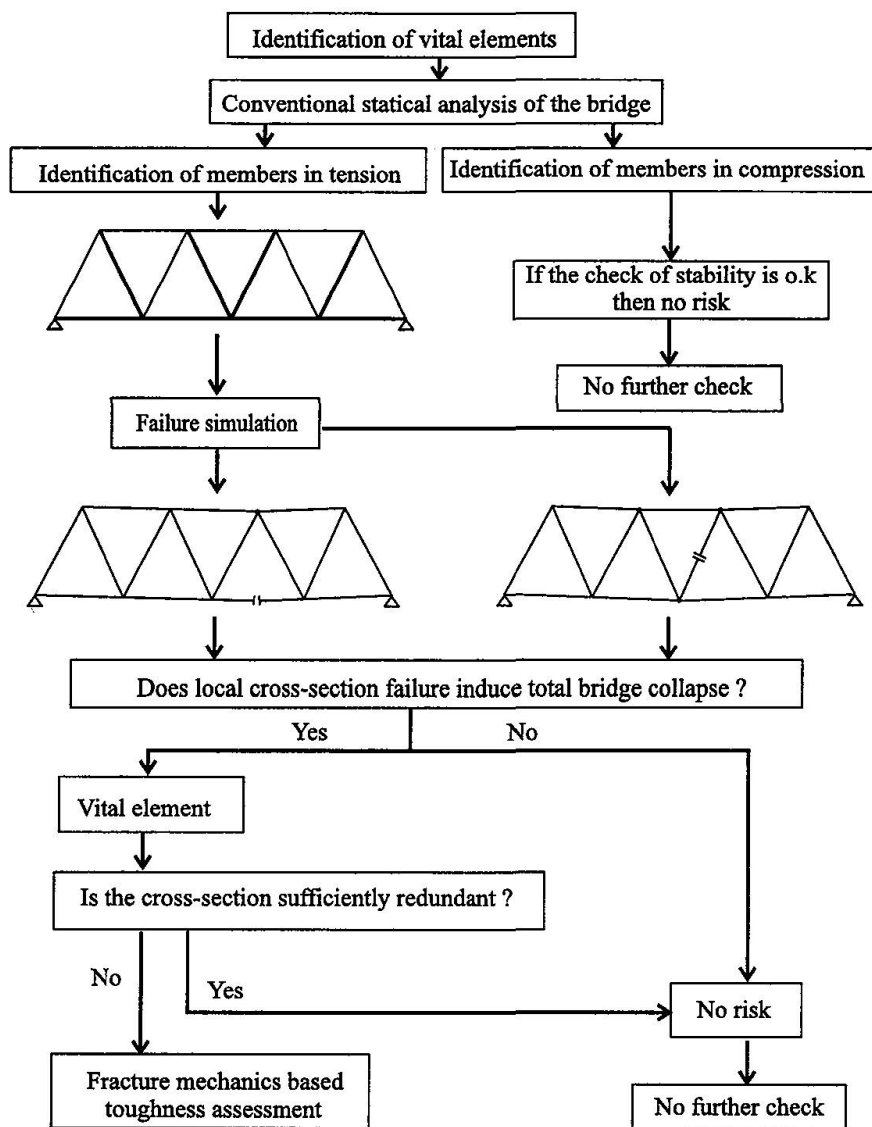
Identification of vital elements

Conventional statical analysis of the bridge

Identification of members in tension

Identification of members in compression

If the check of stability is o.k then no risk

No further check

Failure simulation

Does local cross-section failure induce total bridge collapse ?

Yes

No

Vital element

Is the cross-section sufficiently redundant ?

No

Yes

No risk

Fracture mechanics based toughness assessment

No further check